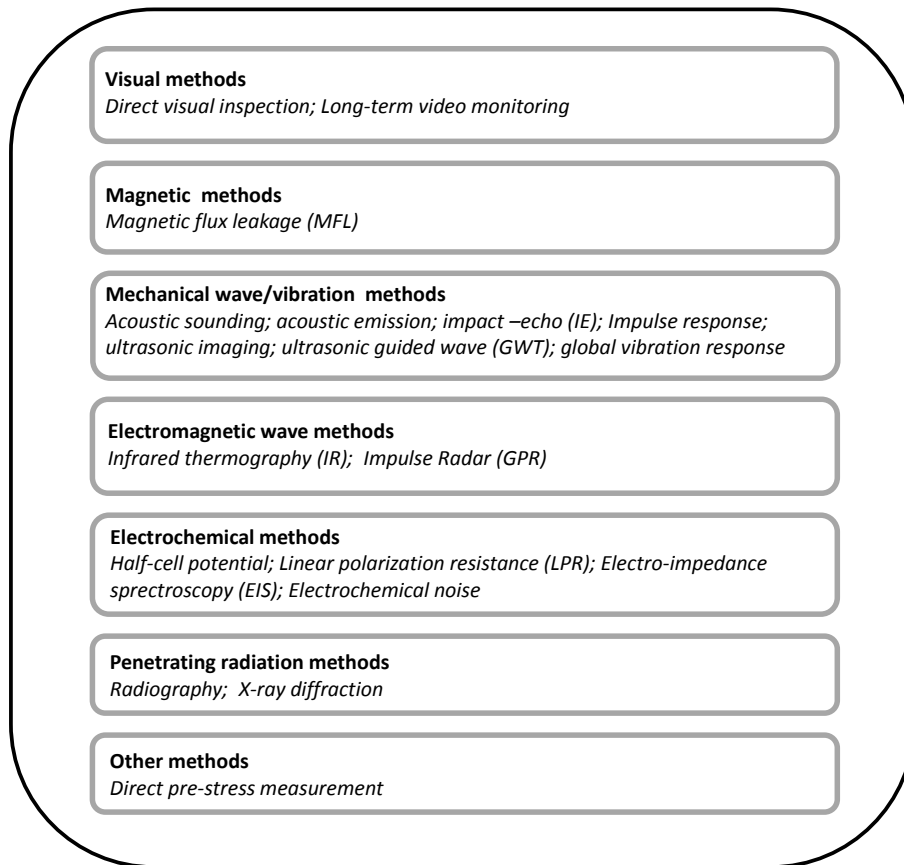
**Visual methods**
*Direct visual inspection; Long-term video monitoring*

**Magnetic methods**
*Magnetic flux leakage (MFL)*

**Mechanical wave/vibration methods**
*Acoustic sounding; acoustic emission; impact –echo (IE); Impulse response; ultrasonic imaging; ultrasonic guided wave (GWT); global vibration response*

**Electromagnetic wave methods**
*Infrared thermography (IR); Impulse Radar (GPR)*

**Electrochemical methods**
*Half-cell potential; Linear polarization resistance (LPR); Electro-impedance sprectroscopy (EIS); Electrochemical noise*

**Penetrating radiation methods**
*Radiography; X-ray diffraction*

**Other methods**
*Direct pre-stress measurement*